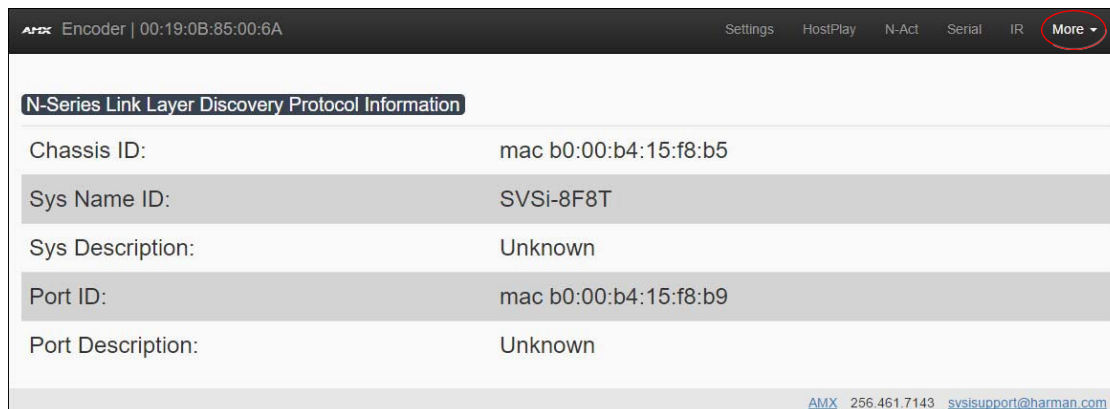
AMX Encoder | 00:19:0B:85:00:6A

Settings HostPlay N-Act Serial IR More

N-Series Link Layer Discovery Protocol Information

| | |
|---|---|
| Chassis ID: | mac b0:00:b4:15:f8:b5 |
| Sys Name ID: | SVSi-8F8T |
| Sys Description: | Unknown |
| Port ID: | mac b0:00:b4:15:f8:b9 |
| Port Description: | Unknown |

AMX 256.461.7143 svsisupport@harman.com